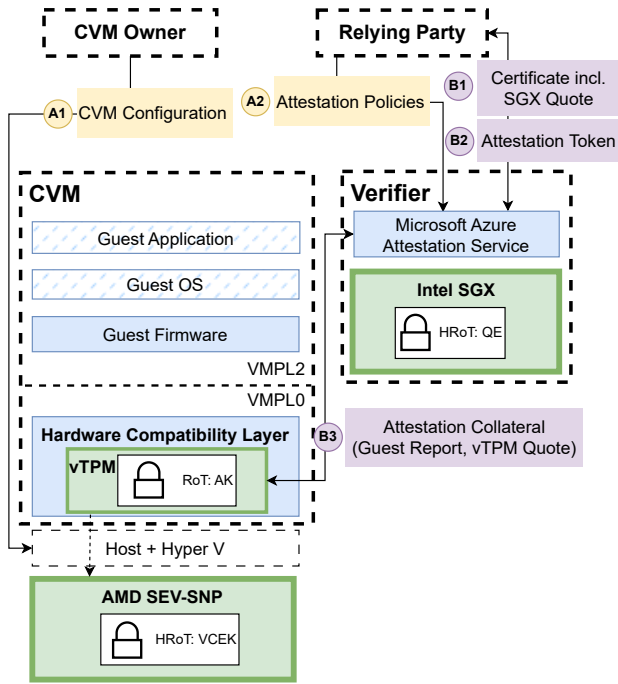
CVM Owner

Relying Party

A1 CVM Configuration

A2 Attestation Policies

B1 Certificate incl. SGX Quote

B2 Attestation Token

CVM

Guest Application

Guest OS

Guest Firmware

VMPL2

VMPL0

Hardware Compatibility Layer

vTPM

RoT: AK

Verifier

Microsoft Azure Attestation Service

Intel SGX

HRoT: QE

B3 Attestation Collateral (Guest Report, vTPM Quote)

Host + Hyper V

AMD SEV-SNP

HRoT: VCEK